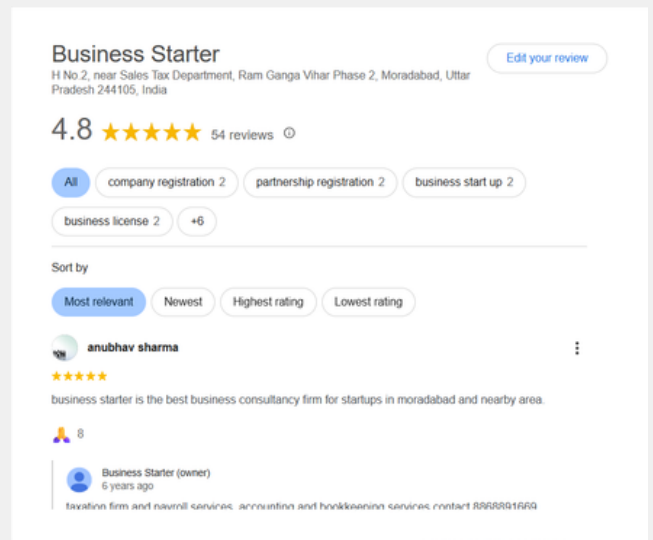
Business Starter
H No.2, near Sales Tax Department, Ram Ganga Vihar Phase 2, Moradabad, Uttar Pradesh 244105, India

Edit your review

4.8 ★★★★★ 54 reviews

All
company registration 2
partnership registration 2
business start up 2
business license 2
+6

Sort by

Most relevant
Newest
Highest rating
Lowest rating

anubhav sharma
★★★★★
business starter is the best business consultancy firm for startups in moradabad and nearby area.

8

Business Starter (owner)
6 years ago
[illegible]